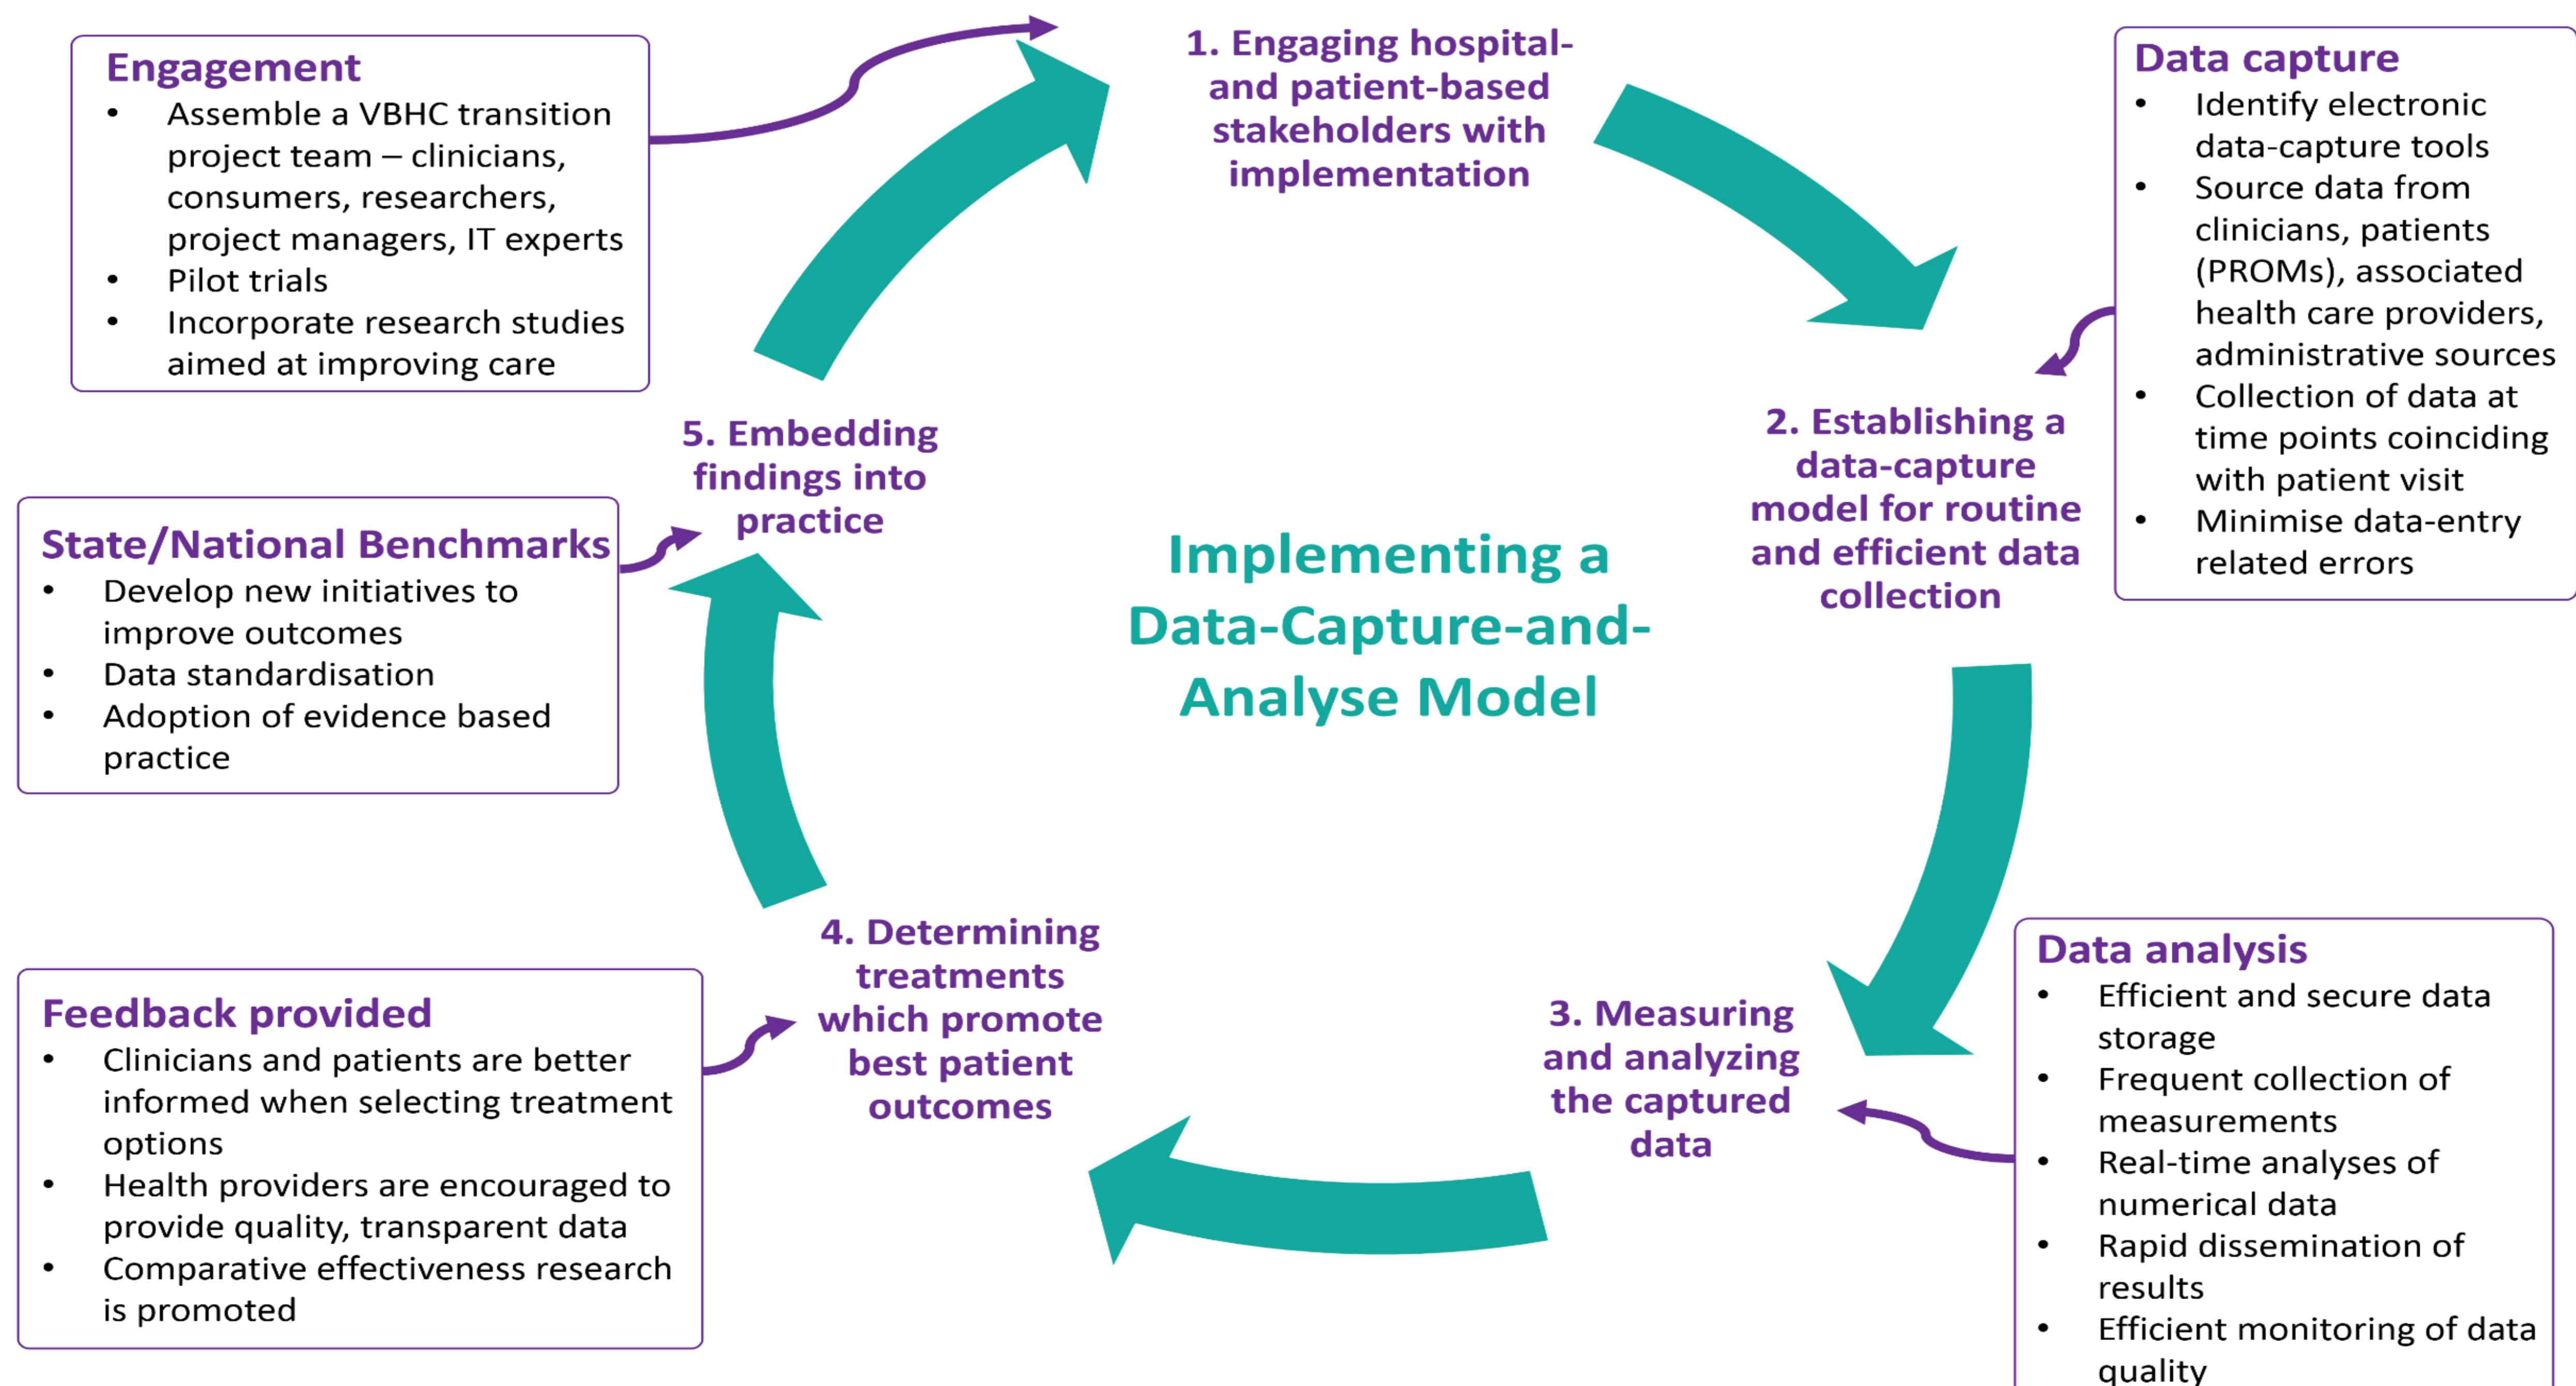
Engagement
- Assemble a VBHC transition project team – clinicians, consumers, researchers, project managers, IT experts
- Pilot trials
- Incorporate research studies aimed at improving care

1. Engaging hospital- and patient-based stakeholders with implementation

Data capture
- Identify electronic data-capture tools
- Source data from clinicians, patients (PROMs), associated health care providers, administrative sources
- Collection of data at time points coinciding with patient visit
- Minimise data-entry related errors

2. Establishing a data-capture model for routine and efficient data collection

Implementing a Data-Capture-and-Analyse Model

5. Embedding findings into practice

State/National Benchmarks
- Develop new initiatives to improve outcomes
- Data standardisation
- Adoption of evidence based practice

4. Determining treatments which promote best patient outcomes

Feedback provided
- Clinicians and patients are better informed when selecting treatment options
- Health providers are encouraged to provide quality, transparent data
- Comparative effectiveness research is promoted

3. Measuring and analyzing the captured data

Data analysis
- Efficient and secure data storage
- Frequent collection of measurements
- Real-time analyses of numerical data
- Rapid dissemination of results
- Efficient monitoring of data quality